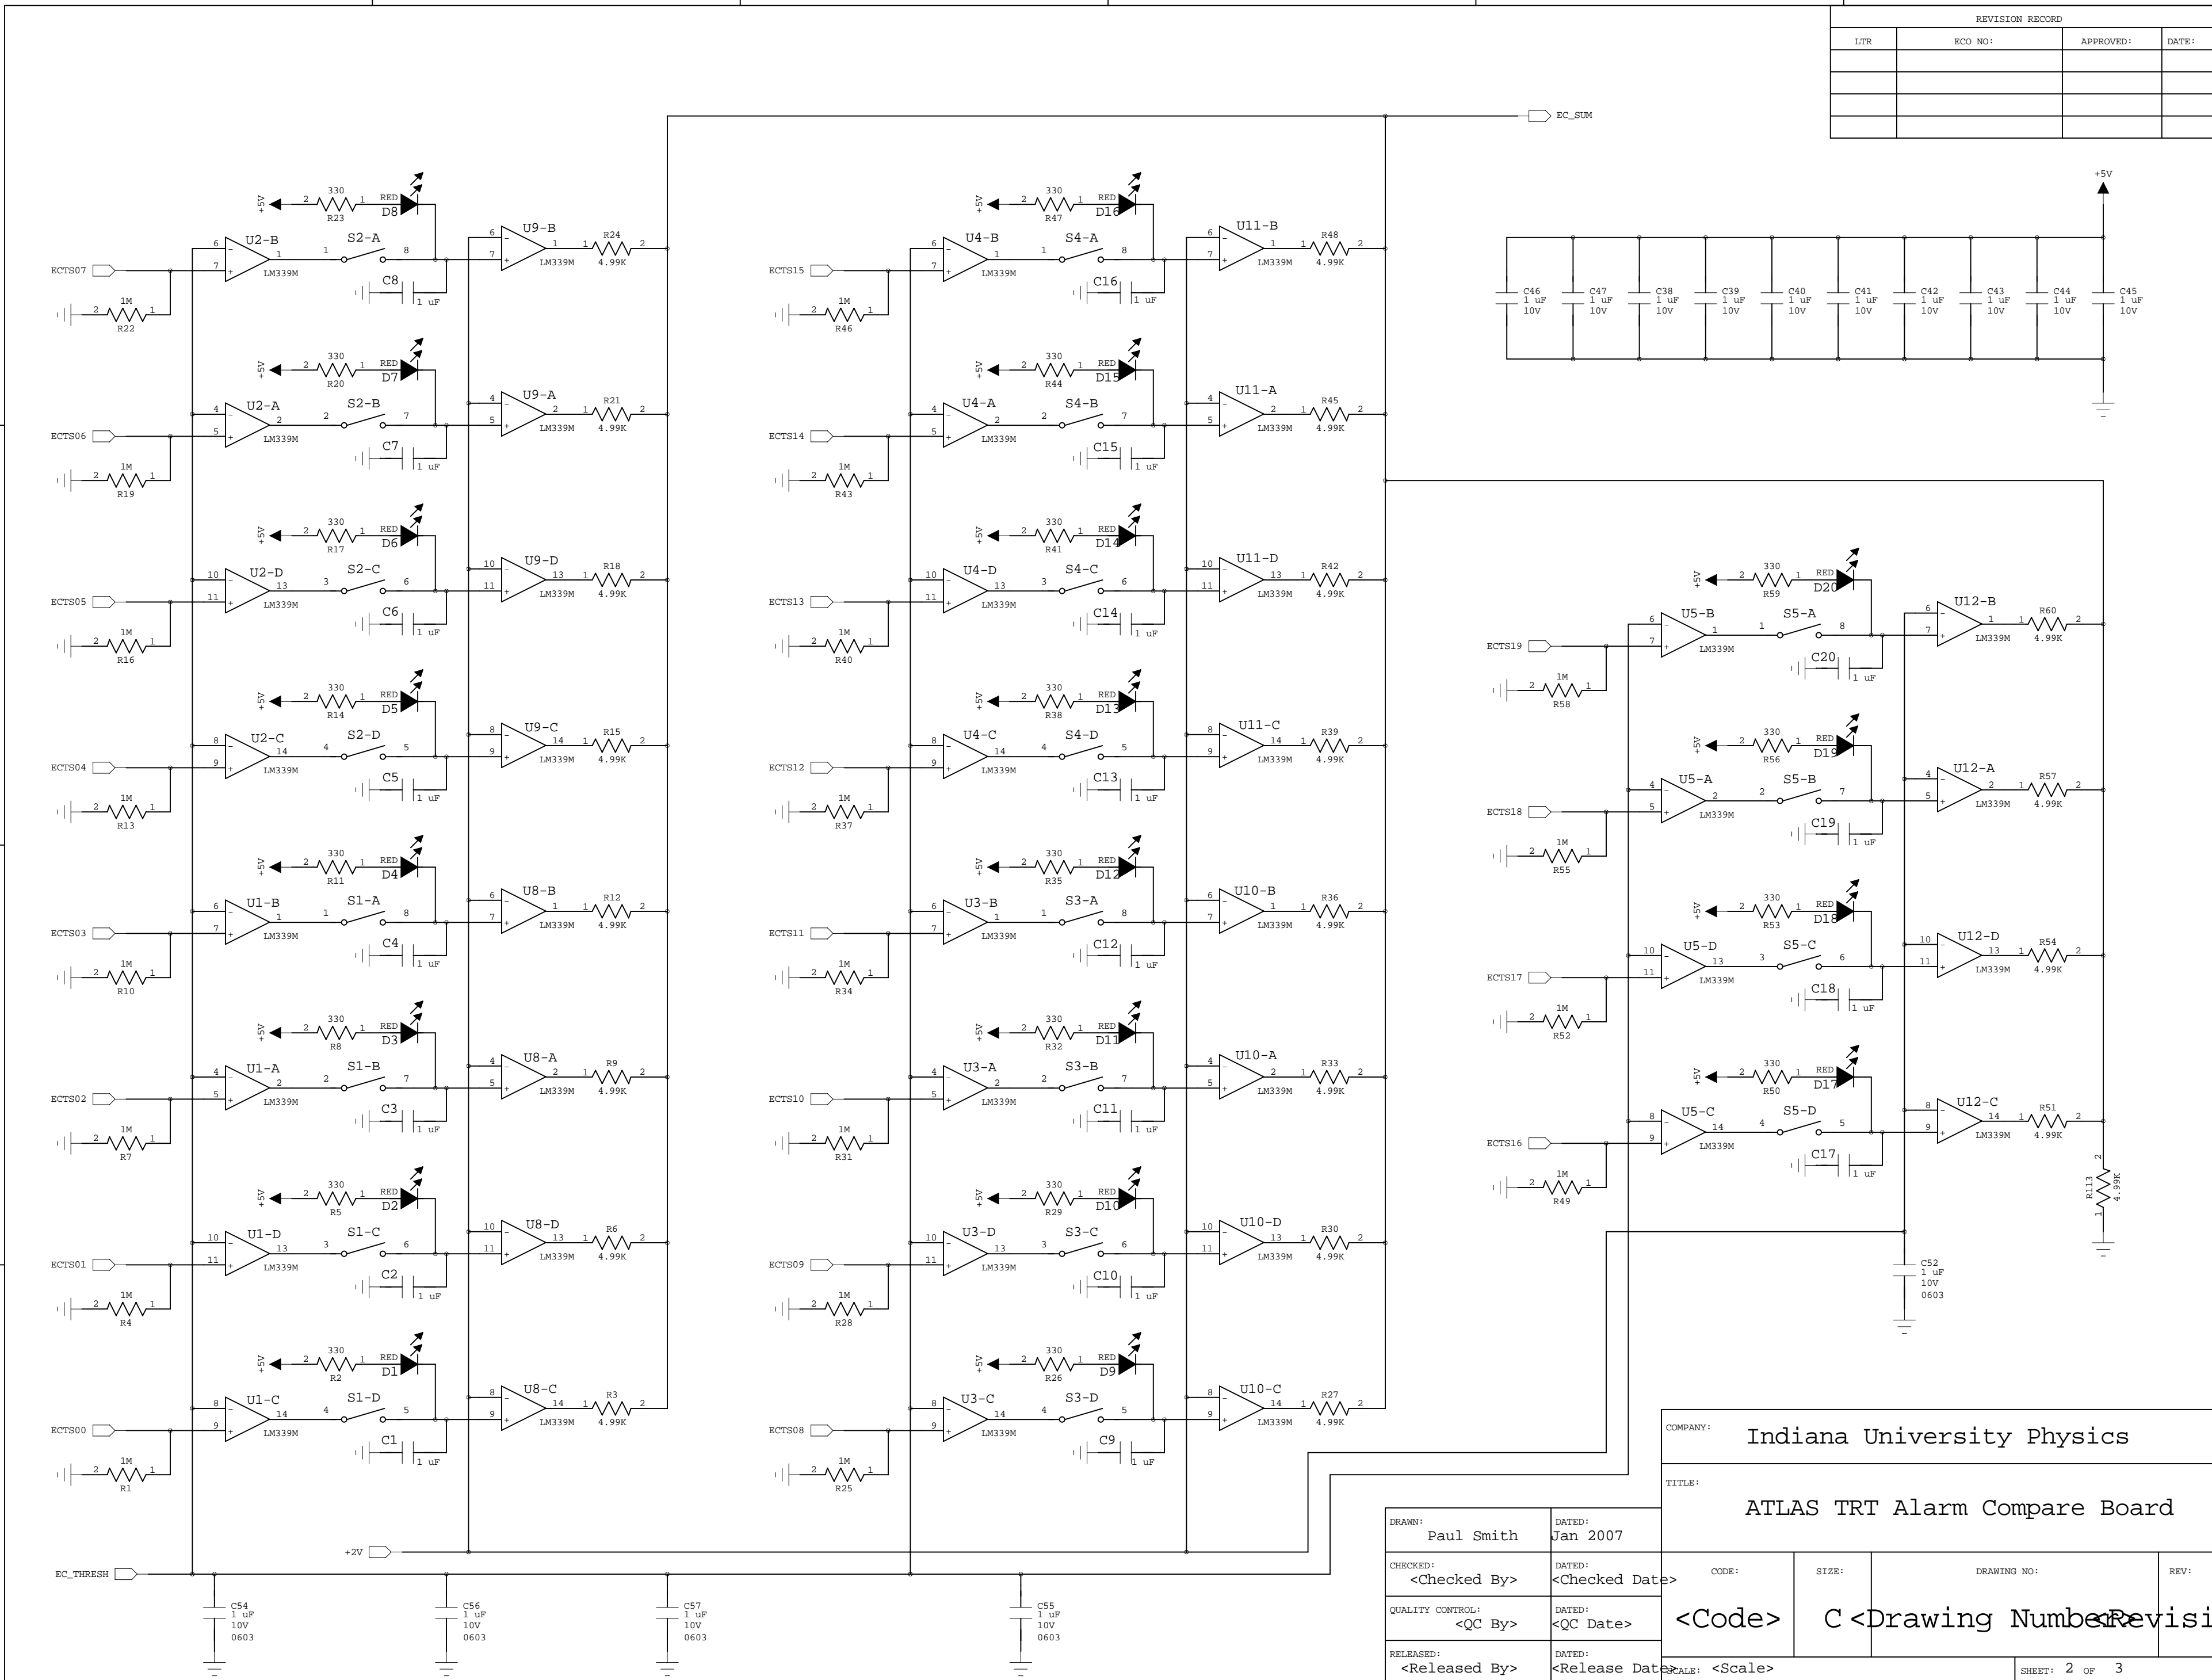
REVISION RECORD

| LTR | ECO NO: | APPROVED: | DATE: |
|---|---|---|---|
| | | | |
| | | | |
| | | | |

EC_SUM

+5V

C46 1 uF 10V
C47 1 uF 10V
C38 1 uF 10V
C39 1 uF 10V
C40 1 uF 10V
C41 1 uF 10V
C42 1 uF 10V
C43 1 uF 10V
C44 1 uF 10V
C45 1 uF 10V

ECTS07 ECTS06 ECTS05 ECTS04 ECTS03 ECTS02 ECTS01 ECTS00
ECTS15 ECTS14 ECTS13 ECTS12 ECTS11 ECTS10 ECTS09 ECTS08
ECTS19 ECTS18 ECTS17 ECTS16

U2-B U2-A U2-D U2-C U1-B U1-A U1-D U1-C LM339M
U9-B U9-A U9-D U9-C U8-B U8-A U8-D U8-C LM339M
U4-B U4-A U4-D U4-C U3-B U3-A U3-D U3-C LM339M
U11-B U11-A U11-D U11-C U10-B U10-A U10-D U10-C LM339M
U5-B U5-A U5-D U5-C U12-B U12-A U12-D U12-C LM339M

S2-A S2-B S2-C S2-D S1-A S1-B S1-C S1-D
S4-A S4-B S4-C S4-D S3-A S3-B S3-C S3-D
S5-A S5-B S5-C S5-D

RED D8 D7 D6 D5 D4 D3 D2 D1 D16 D15 D14 D13 D12 D11 D10 D9 D20 D19 D18 D17

330 R23 R20 R17 R14 R11 R8 R5 R2 R47 R44 R41 R38 R35 R32 R29 R26 R59 R56 R53 R50
1M R22 R19 R16 R13 R10 R7 R4 R1 R46 R43 R40 R37 R34 R31 R28 R25 R58 R55 R52 R49
4.99K R24 R21 R18 R15 R12 R9 R6 R3 R48 R45 R42 R39 R36 R33 R30 R27 R60 R57 R54 R51 R113
1 uF C8 C7 C6 C5 C4 C3 C2 C1 C16 C15 C14 C13 C12 C11 C10 C9 C20 C19 C18 C17

C52 1 uF 10V 0603

+2V
EC_THRESH
C54 1 uF 10V 0603
C56 1 uF 10V 0603
C57 1 uF 10V 0603
C55 1 uF 10V 0603

COMPANY: Indiana University Physics
TITLE: ATLAS TRT Alarm Compare Board
DRAWN: Paul Smith DATED: Jan 2007
CHECKED: <Checked By> DATED: <Checked Date>
QUALITY CONTROL: <QC By> DATED: <QC Date>
RELEASED: <Released By> DATED: <Release Date>
CODE: <Code> SIZE: C DRAWING NO: <Drawing Number> REV: <Revisi
SCALE: <Scale> SHEET: 2 OF 3